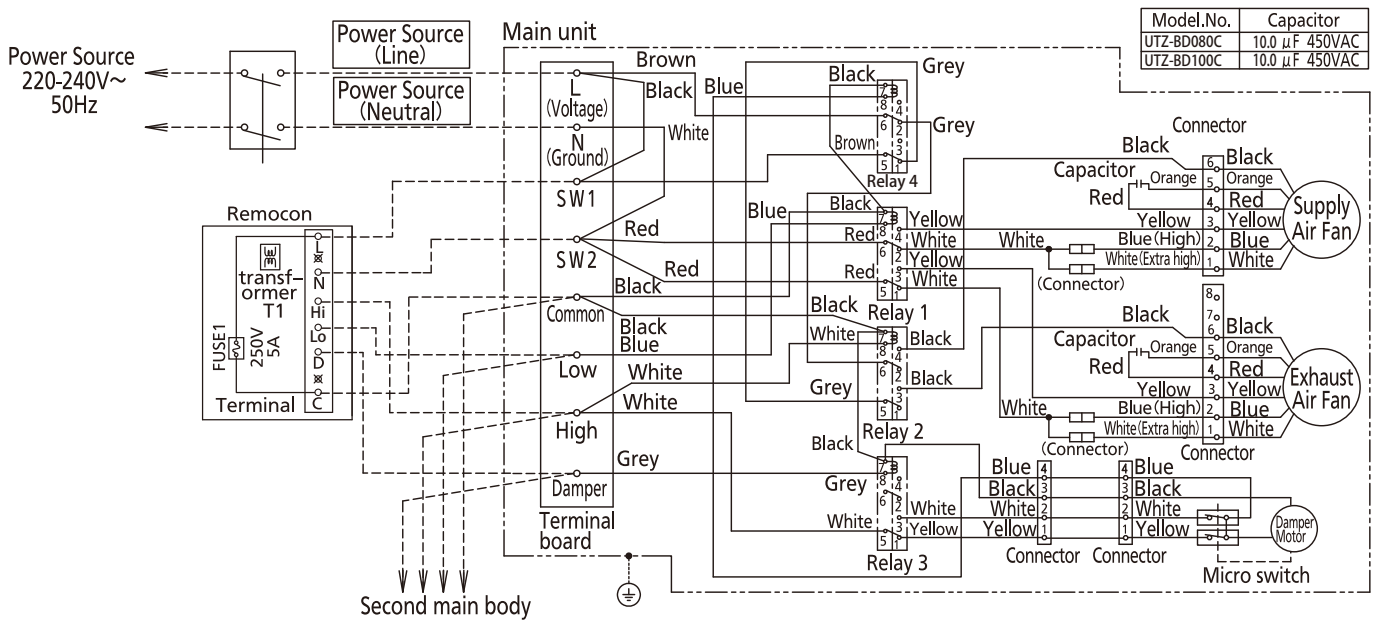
| Model.No. | Capacitor |
|---|---|
| UTZ-BD080C | 10.0 $\mu$F 450VAC |
| UTZ-BD100C | 10.0 $\mu$F 450VAC |

Power Source 220-240V~ 50Hz

Power Source (Line)

Power Source (Neutral)

Main unit

Brown
L (Voltage)
Black
Blue
White
N (Ground)
SW1
SW2
Red
Red
Black
Common
Black
Blue
Low
White
White
High
Grey
Damper
Terminal board

Remocon
transformer T1
FUSE1 250V 5A
L
N
Hi
Lo
D
C
Terminal

Black
Grey
Grey
Brown
Relay 4

Blue
Black
Red
Red
Yellow
White
Yellow
White
Relay 1

Black
White
Black
Black
Grey
Relay 2

Black
Grey
White
White
Yellow
Relay 3

Connector
Black
Capacitor
Orange
Red
Yellow
White
Blue (High)
White (Extra high)
(Connector)
6 Black
5 Orange
4 Red
3 Yellow
2 Blue
1 White
Supply Air Fan

Black
Capacitor
Orange
Red
Yellow
White
Blue (High)
White (Extra high)
(Connector)
8
7
6 Black
5 Orange
4 Red
3 Yellow
2 Blue
1 White
Exhaust Air Fan
Connector

Blue 4
Black 3
White 2
Yellow 1
Connector
4 Blue
3 Black
2 White
1 Yellow
Connector
Damper Motor
Micro switch

Second main body